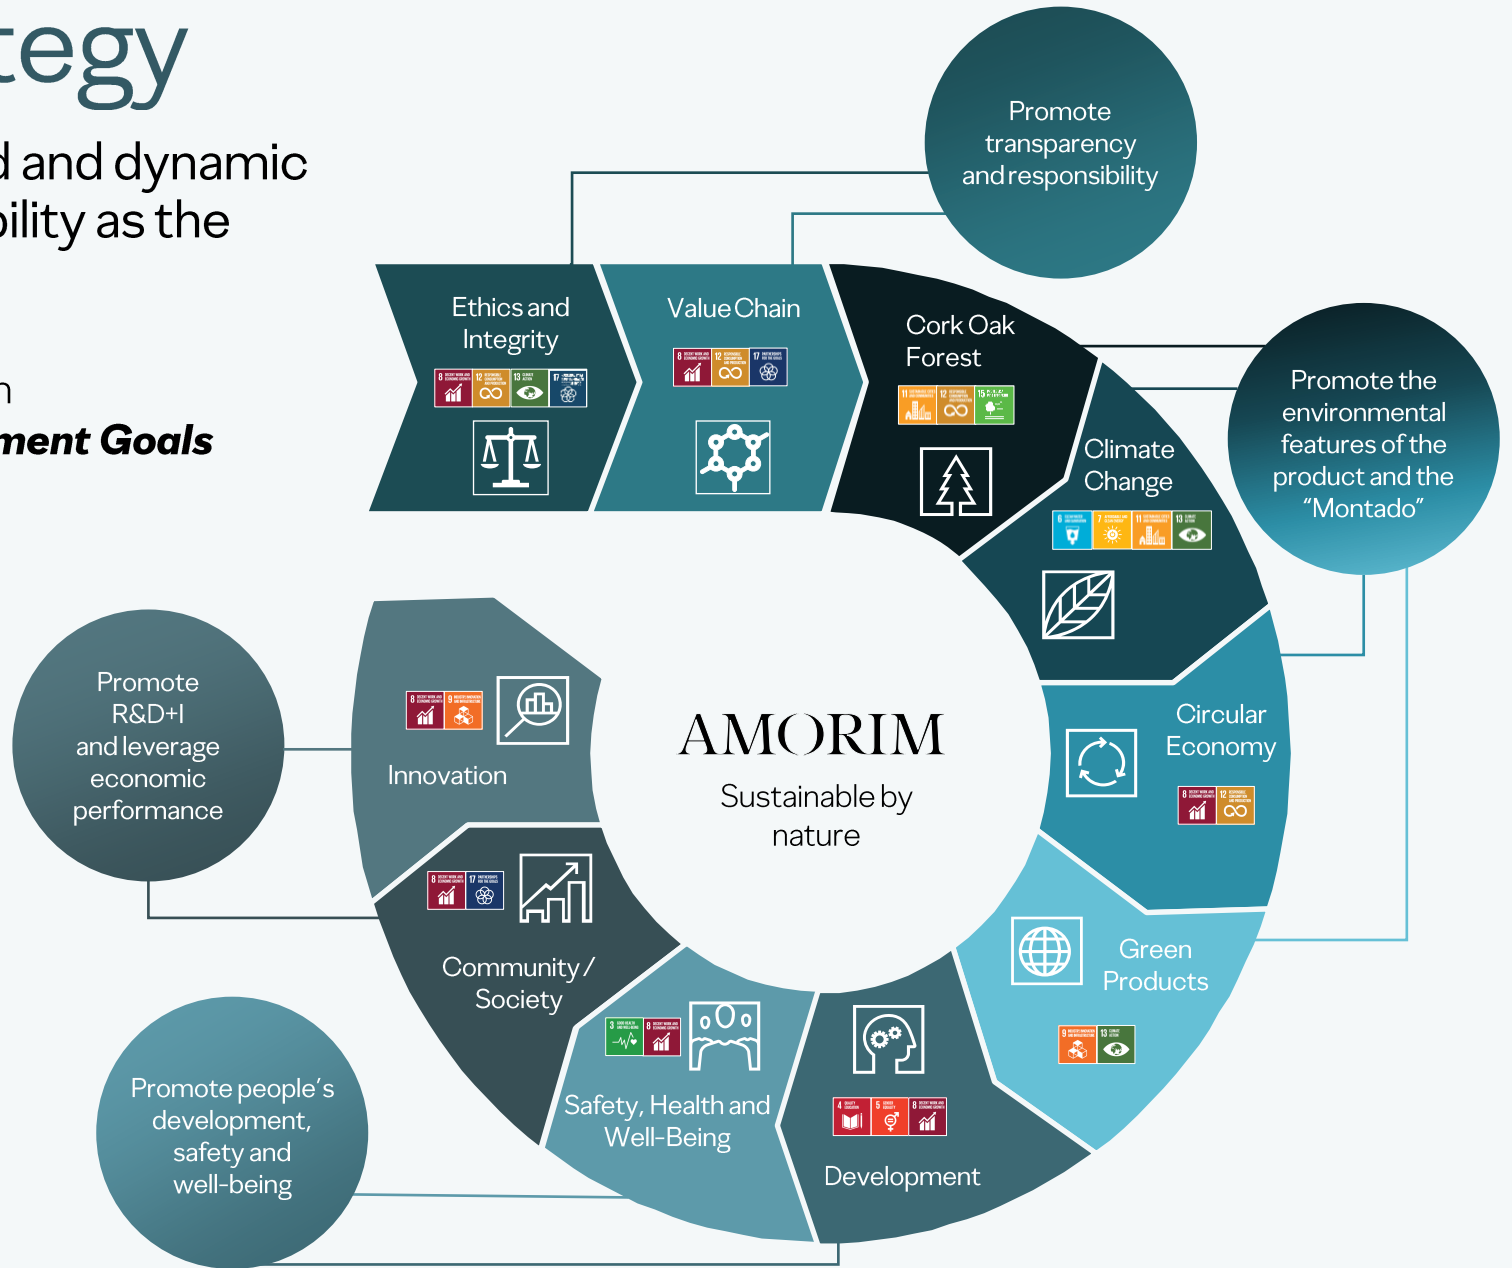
tegy

d and dynamic
bility as the

n
ment Goals

Promote transparency and responsibility

Ethics and Integrity

8 12 13 17

Value Chain

8 12 17

Cork Oak Forest

11 12 15

Promote the environmental features of the product and the "Montado"

Climate Change

6 7 11 13

Circular Economy

8 12

Green Products

9 13

Development

4 5 8

Safety, Health and Well-Being

3 8

Community / Society

8 17

Innovation

8 9

Promote R&D+I and leverage economic performance

Promote people's development, safety and well-being

AMORIM
Sustainable by nature